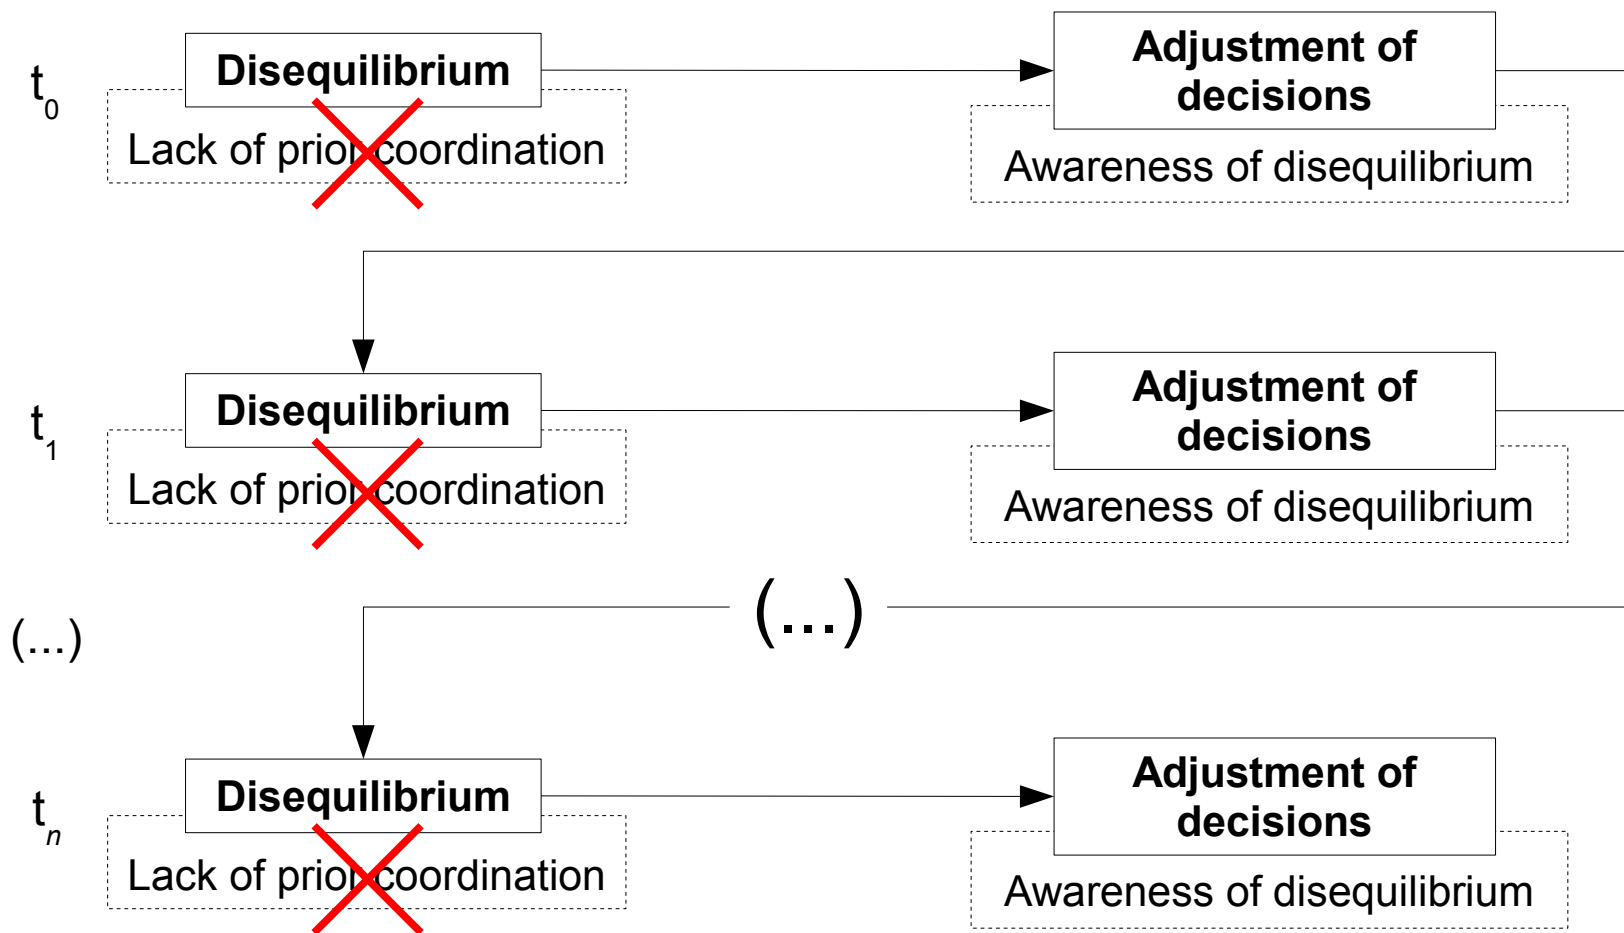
$t_0$

Disequilibrium

Lack of prior coordination

Adjustment of decisions

Awareness of disequilibrium

$t_1$

Disequilibrium

Lack of prior coordination

Adjustment of decisions

Awareness of disequilibrium

(...)

(...)

$t_n$

Disequilibrium

Lack of prior coordination

Adjustment of decisions

Awareness of disequilibrium